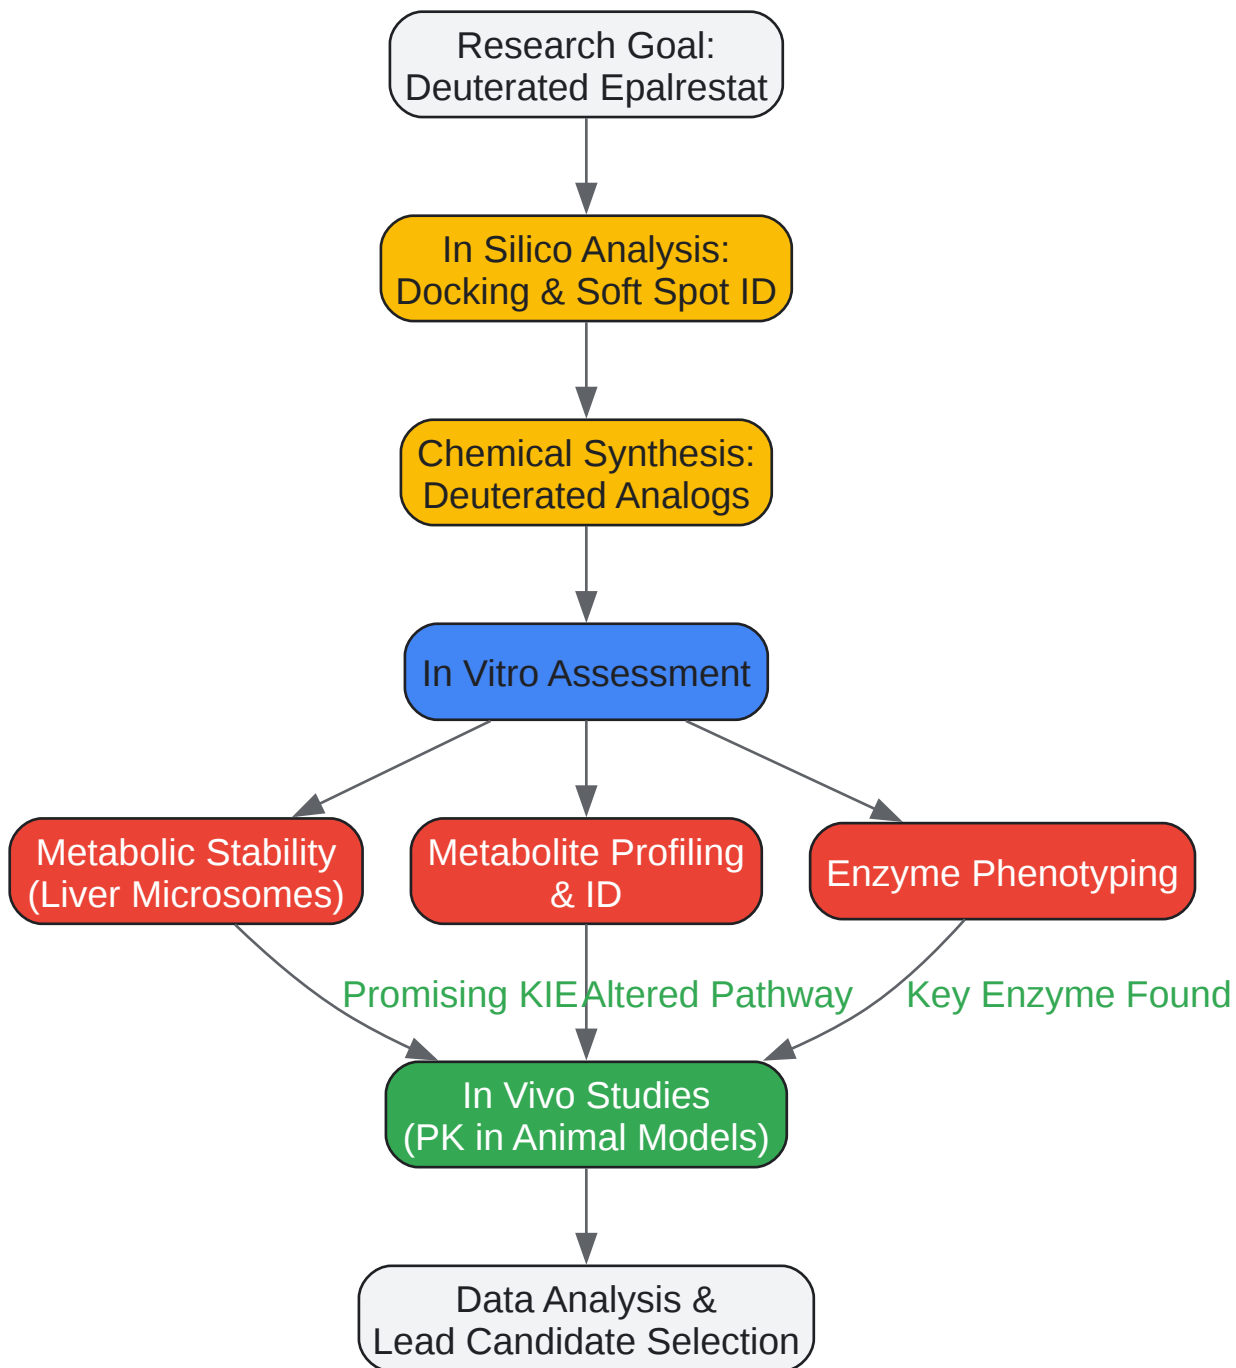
Research Goal:
Deuterated Epalrestat

In Silico Analysis:
Docking & Soft Spot ID

Chemical Synthesis:
Deuterated Analogs

In Vitro Assessment

Metabolic Stability
(Liver Microsomes)

Metabolite Profiling
& ID

Enzyme Phenotyping

Promising KIE

Altered Pathway

Key Enzyme Found

In Vivo Studies
(PK in Animal Models)

Data Analysis &
Lead Candidate Selection